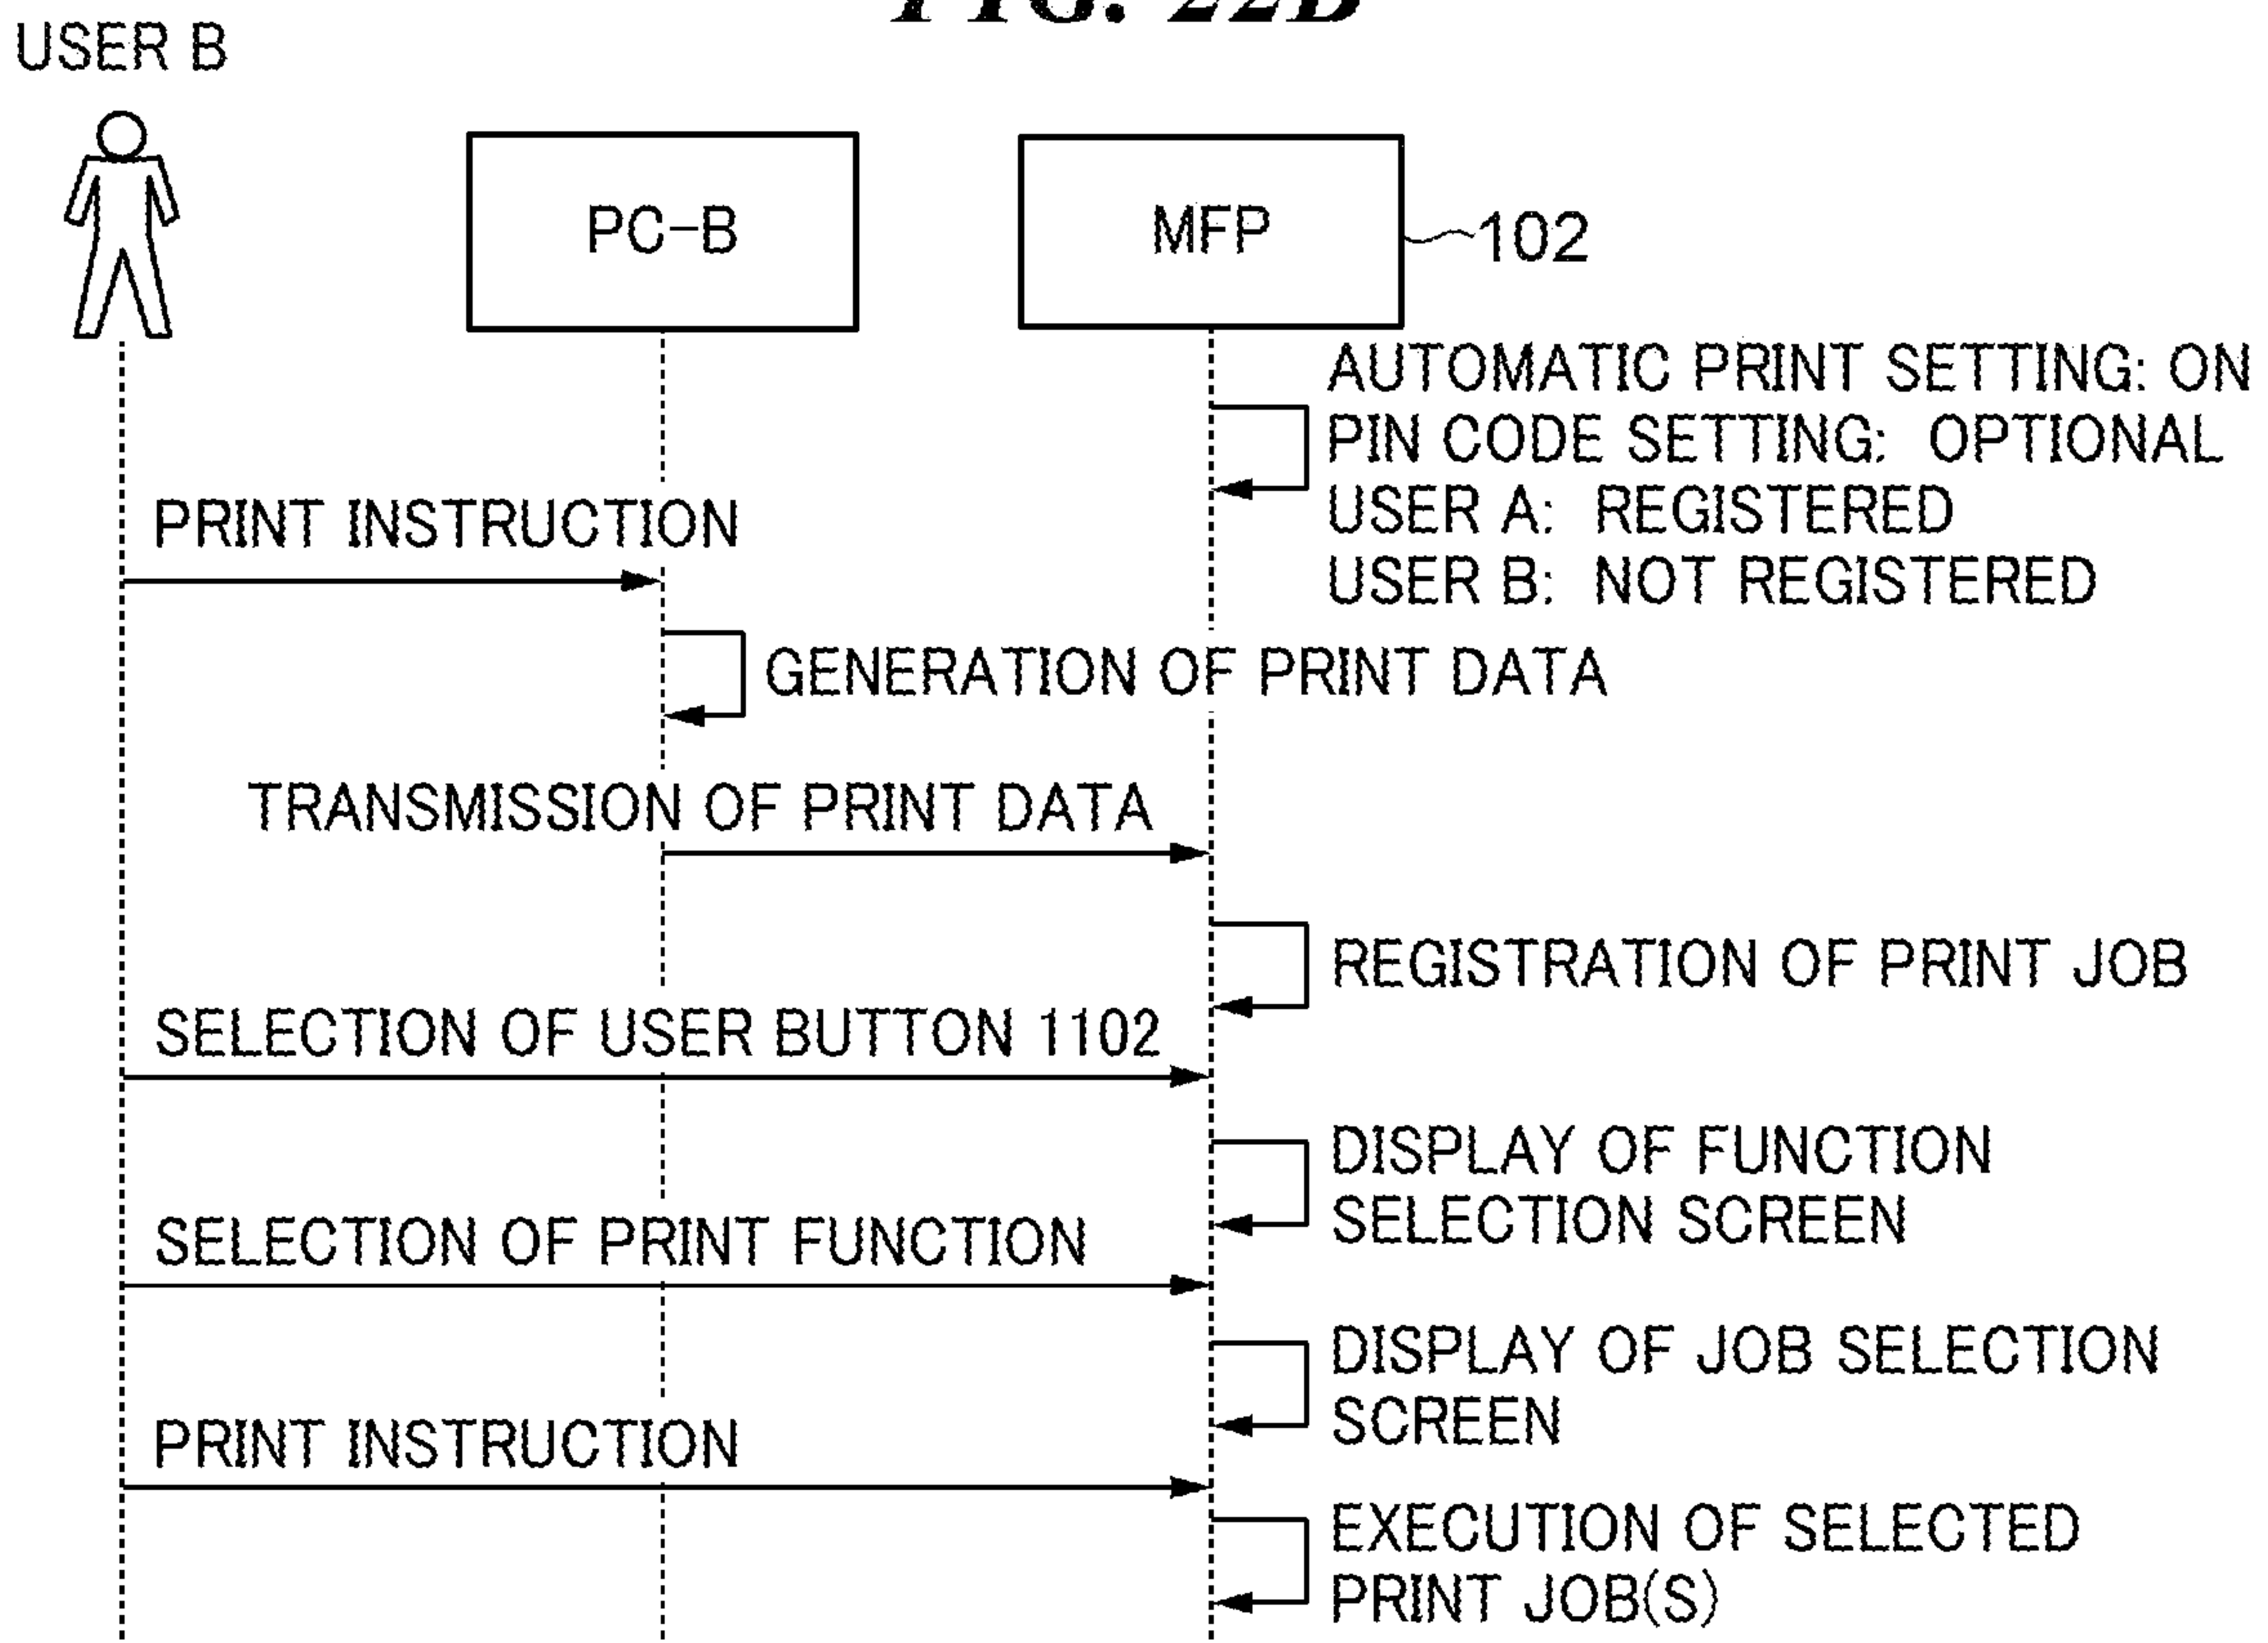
FIG. 22B

USER B

PC-B

MFP

102

AUTOMATIC PRINT SETTING: ON
PIN CODE SETTING: OPTIONAL
USER A: REGISTERED
USER B: NOT REGISTERED

PRINT INSTRUCTION

GENERATION OF PRINT DATA

TRANSMISSION OF PRINT DATA

REGISTRATION OF PRINT JOB

SELECTION OF USER BUTTON 1102

DISPLAY OF FUNCTION SELECTION SCREEN

SELECTION OF PRINT FUNCTION

DISPLAY OF JOB SELECTION SCREEN

PRINT INSTRUCTION

EXECUTION OF SELECTED PRINT JOB(S)